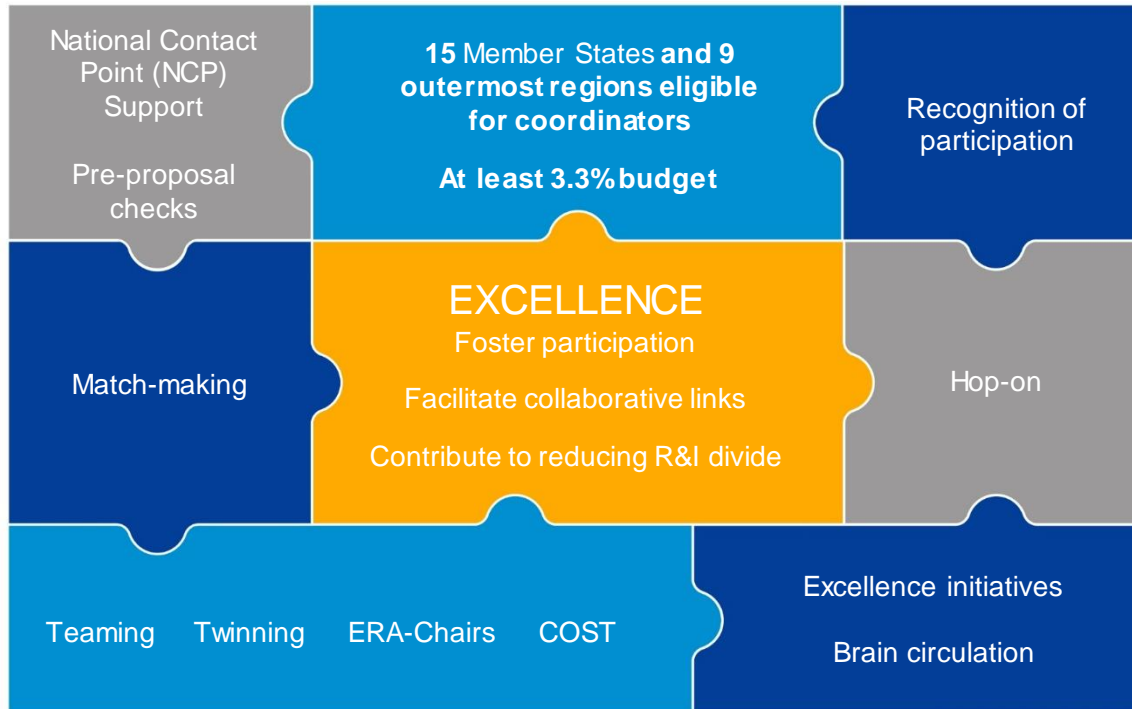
National Contact Point (NCP) Support

Pre-proposal checks

15 Member States and 9 outermost regions eligible for coordinators

At least 3.3% budget

Recognition of participation

Match-making

EXCELLENCE

Foster participation

Facilitate collaborative links

Contribute to reducing R&I divide

Hop-on

Teaming Twinning ERA-Chairs COST

Excellence initiatives

Brain circulation